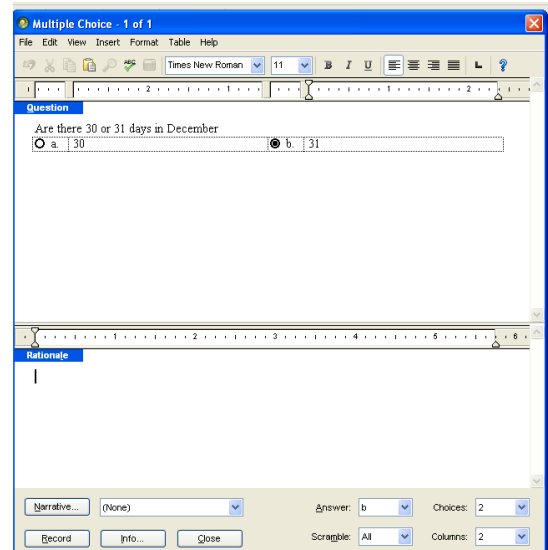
Multiple Choice - 1 of 1

File Edit View Insert Format Table Help

Times New Roman 11 B I U

Question

Are there 30 or 31 days in December

| a. | 30 | b. | 31 |
|---|---|---|---|

Rationale

Narrative... (None) Answer: b Choices: 2

Record Info... Close Scramble: All Columns: 2